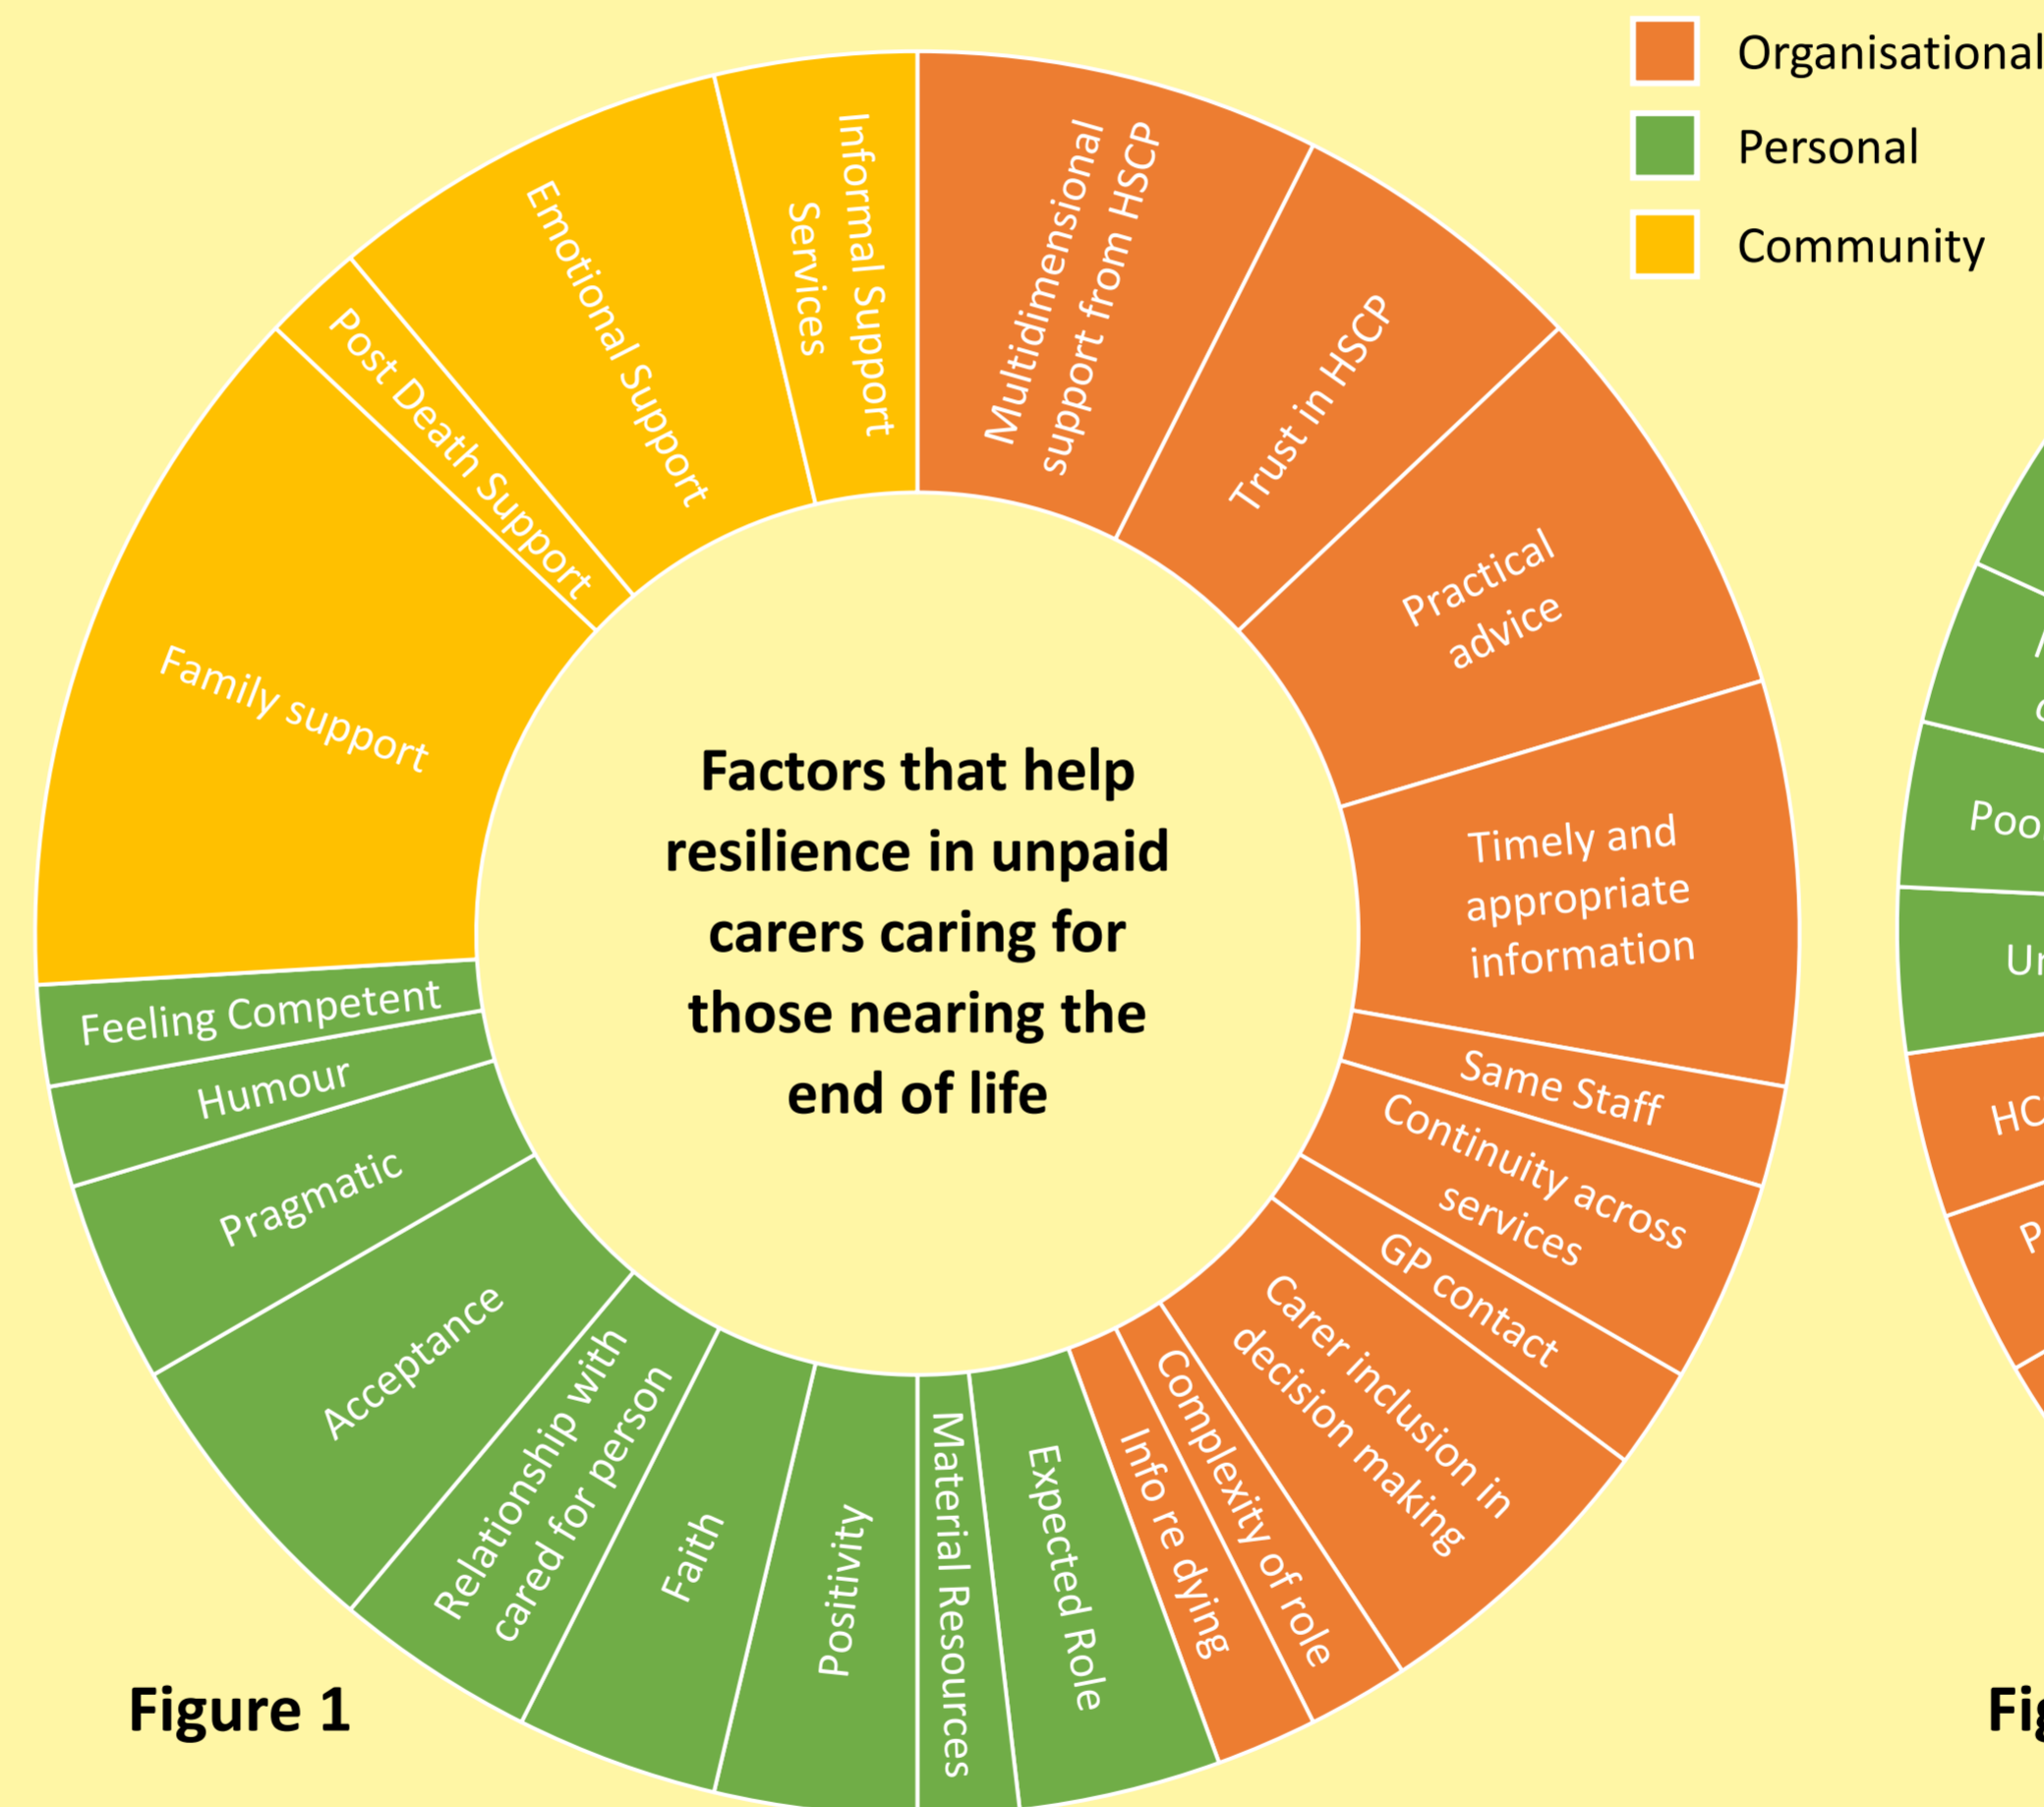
Organisational
Personal
Community

Factors that help resilience in unpaid carers caring for those nearing the end of life

Multidimensional support from HSCP
Trust in HSCP
Practical advice
Timely and appropriate information
Same Staff
Continuity across services
GP contact
Carer inclusion in decision making
Complexity of role
Info re dying
Expected Role
Material Resources
Positivity
Faith
Relationship with cared for person
Acceptance
Pragmatic
Humour
Feeling Competent
Family support
Post Death Support
Emotional Support
Informal Support Services

Figure 1

Poo
Ur
HC
P
Fig